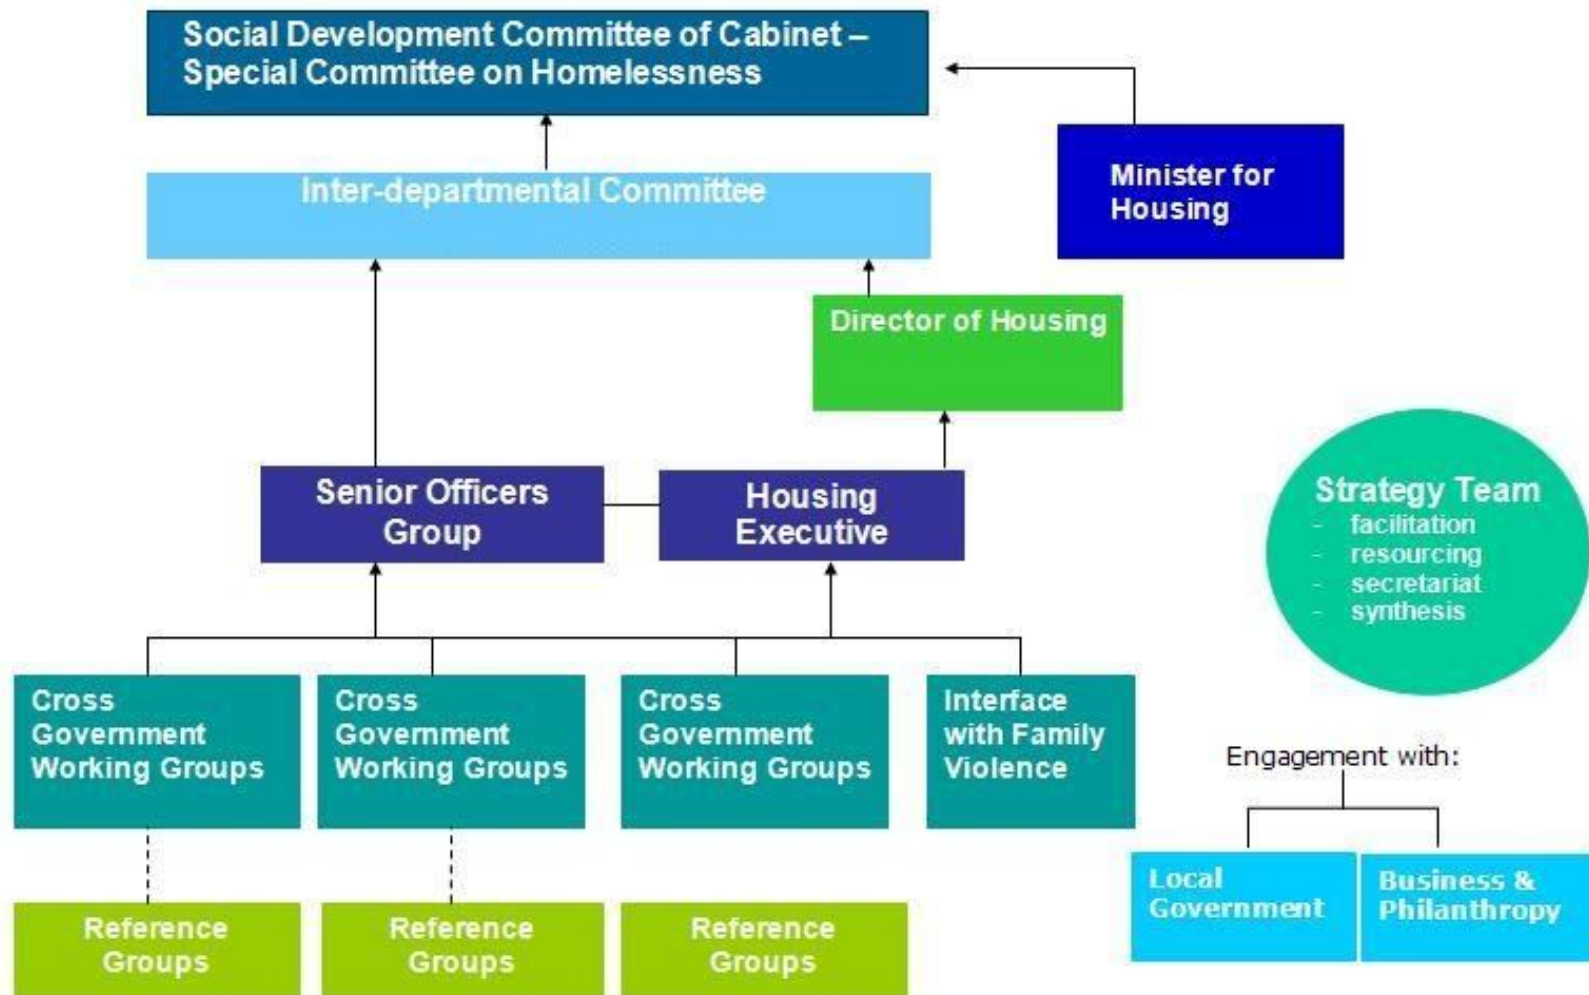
Social Development Committee of Cabinet – Special Committee on Homelessness

Minister for Housing

Inter-departmental Committee

Director of Housing

Senior Officers Group

Housing Executive

Strategy Team
- facilitation
- resourcing
- secretariat
- synthesis

Cross Government Working Groups

Cross Government Working Groups

Cross Government Working Groups

Interface with Family Violence

Engagement with:

Local Government

Business & Philanthropy

Reference Groups

Reference Groups

Reference Groups